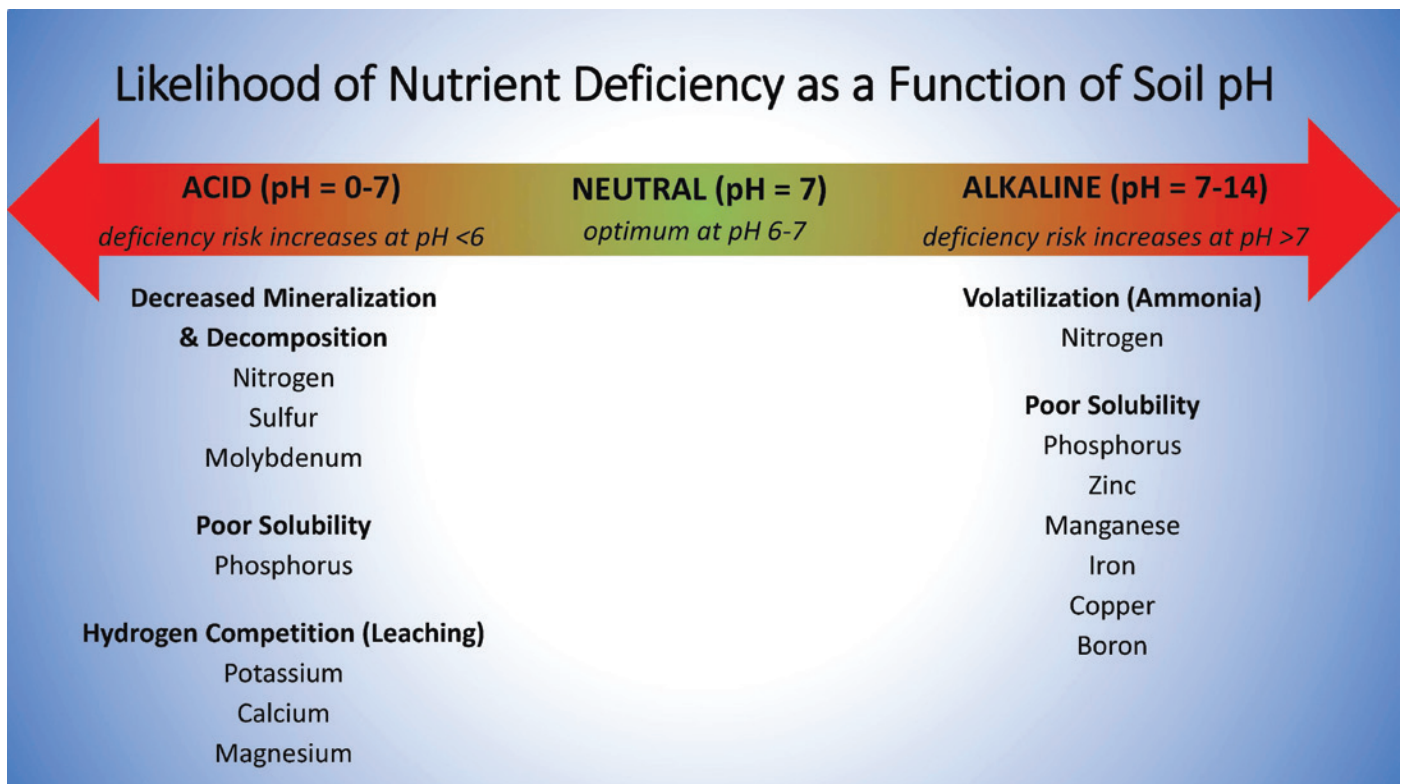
Likelihood of Nutrient Deficiency as a Function of Soil pH

ACID (pH = 0-7)
deficiency risk increases at pH <6

NEUTRAL (pH = 7)
optimum at pH 6-7

ALKALINE (pH = 7-14)
deficiency risk increases at pH >7

Decreased Mineralization & Decomposition
Nitrogen
Sulfur
Molybdenum

Poor Solubility
Phosphorus

Hydrogen Competition (Leaching)
Potassium
Calcium
Magnesium

Volatilization (Ammonia)
Nitrogen

Poor Solubility
Phosphorus
Zinc
Manganese
Iron
Copper
Boron